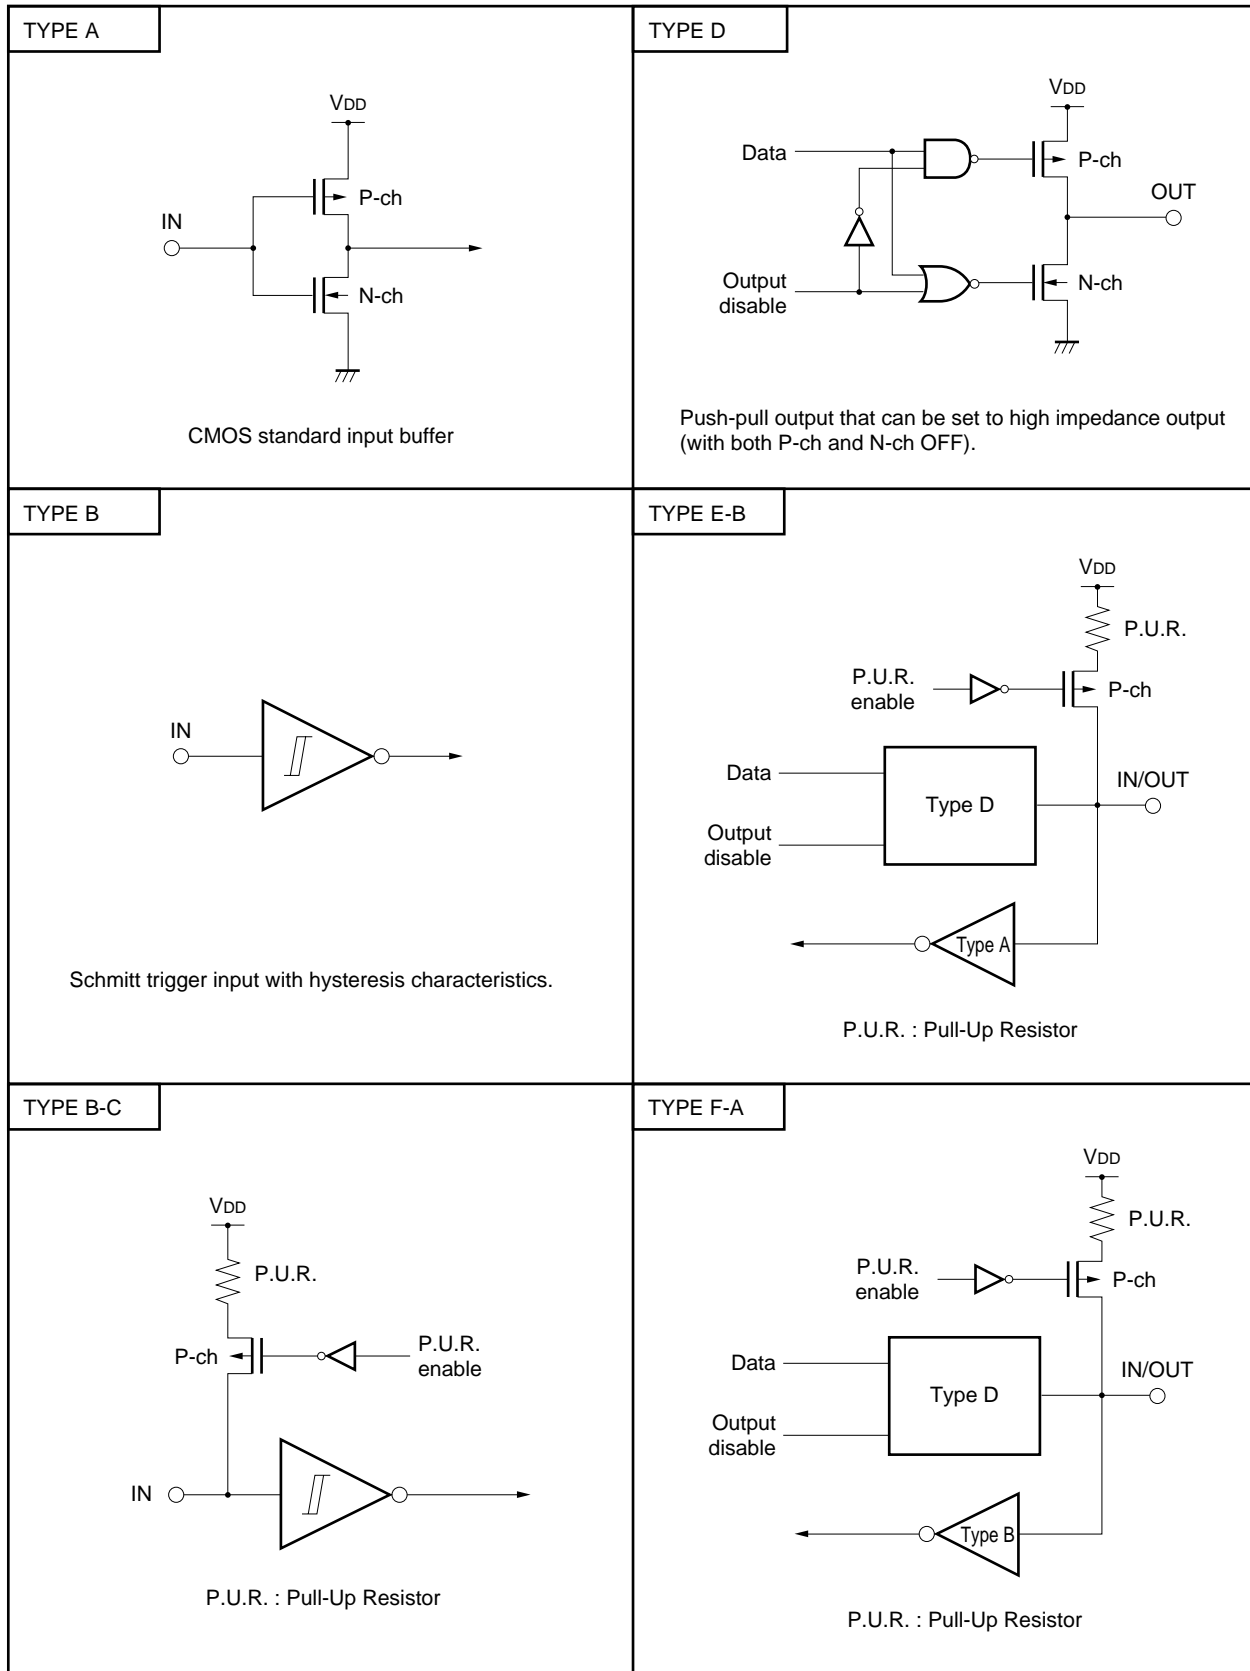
TYPE A

$V_{DD}$

P-ch

IN

N-ch

CMOS standard input buffer

TYPE D

$V_{DD}$

Data

P-ch

OUT

Output disable

N-ch

Push-pull output that can be set to high impedance output (with both P-ch and N-ch OFF).

TYPE B

IN

Schmitt trigger input with hysteresis characteristics.

TYPE E-B

$V_{DD}$

P.U.R.

P.U.R. enable

P-ch

Data

IN/OUT

Type D

Output disable

Type A

P.U.R. : Pull-Up Resistor

TYPE B-C

$V_{DD}$

P.U.R.

P-ch

P.U.R. enable

IN

P.U.R. : Pull-Up Resistor

TYPE F-A

$V_{DD}$

P.U.R.

P.U.R. enable

P-ch

Data

IN/OUT

Type D

Output disable

Type B

P.U.R. : Pull-Up Resistor